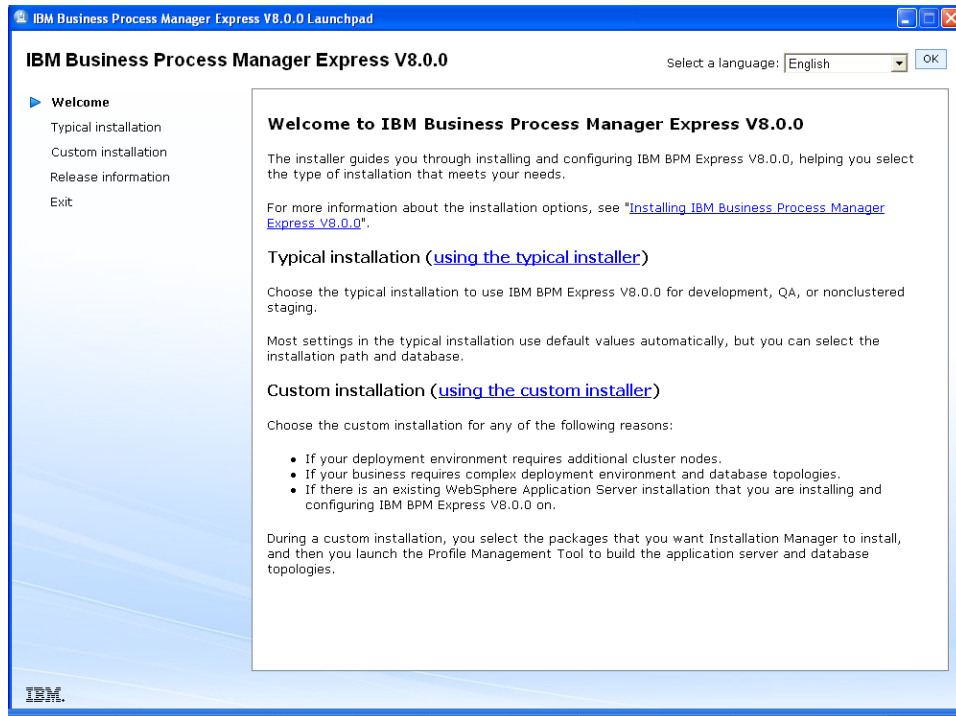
IBM Business Process Manager Express V8.0.0 Launchpad

IBM Business Process Manager Express V8.0.0

Select a language: English OK

Welcome
Typical installation
Custom installation
Release information
Exit

Welcome to IBM Business Process Manager Express V8.0.0

The installer guides you through installing and configuring IBM BPM Express V8.0.0, helping you select the type of installation that meets your needs.

For more information about the installation options, see "Installing IBM Business Process Manager Express V8.0.0".

Typical installation (using the typical installer)

Choose the typical installation to use IBM BPM Express V8.0.0 for development, QA, or nonclustered staging.

Most settings in the typical installation use default values automatically, but you can select the installation path and database.

Custom installation (using the custom installer)

Choose the custom installation for any of the following reasons:

- If your deployment environment requires additional cluster nodes.
- If your business requires complex deployment environment and database topologies.
- If there is an existing WebSphere Application Server installation that you are installing and configuring IBM BPM Express V8.0.0 on.

During a custom installation, you select the packages that you want Installation Manager to install, and then you launch the Profile Management Tool to build the application server and database topologies.

IBM.